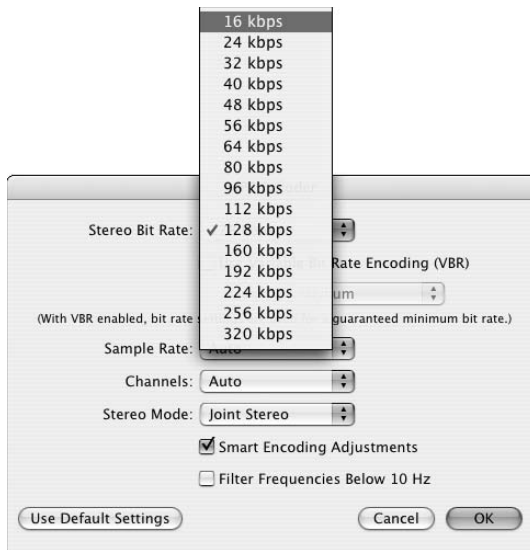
16 kbps
24 kbps
32 kbps
40 kbps
48 kbps
56 kbps
64 kbps
80 kbps
96 kbps
112 kbps
✓ 128 kbps
160 kbps
192 kbps
224 kbps
256 kbps
320 kbps

Stereo Bit Rate:

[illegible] Rate Encoding (VBR)

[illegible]um

(With VBR enabled, bit rate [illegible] guaranteed minimum bit rate.)

Sample Rate: Auto

Channels: Auto

Stereo Mode: Joint Stereo

Smart Encoding Adjustments

Filter Frequencies Below 10 Hz

Use Default Settings

Cancel

OK